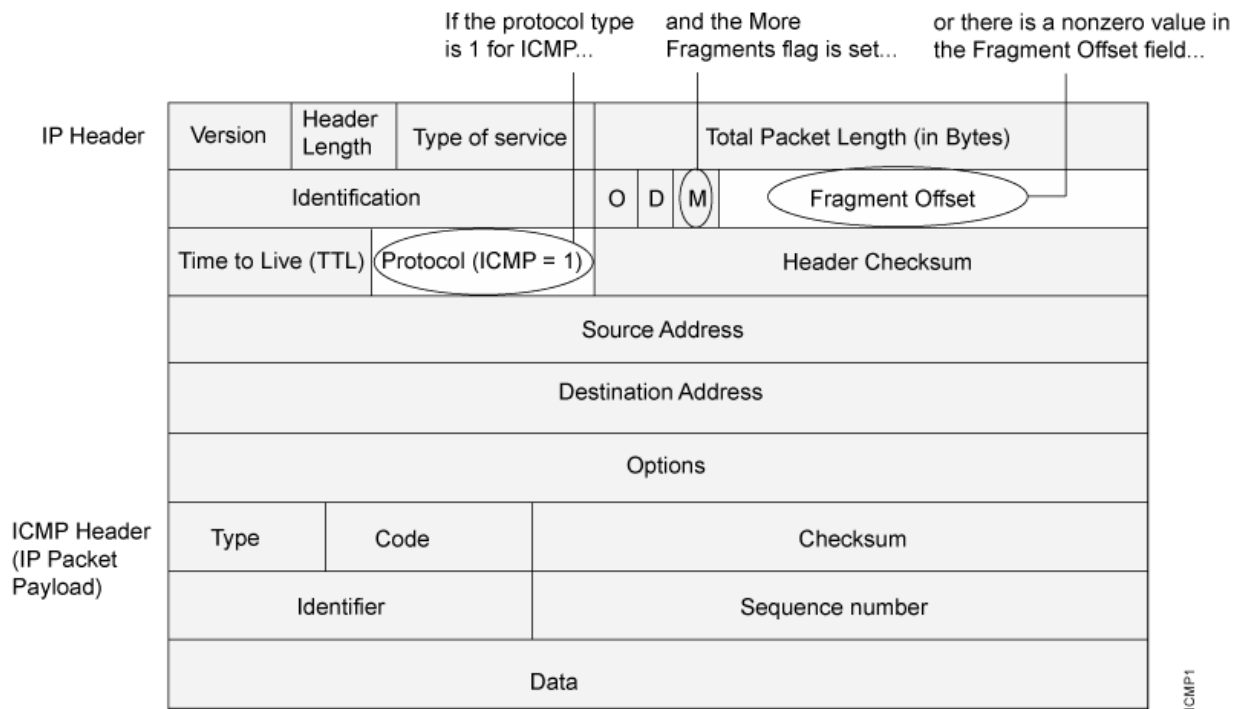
If the protocol type is 1 for ICMP...

and the More Fragments flag is set...

or there is a nonzero value in the Fragment Offset field...

IP Header

| Version | Header Length | Type of service | Total Packet Length (in Bytes) |
|---|---|---|---|
| Identification | | O D M | Fragment Offset |
| Time to Live (TTL) | Protocol (ICMP = 1) | | Header Checksum |
| Source Address | | | |
| Destination Address | | | |
| Options | | | |

ICMP Header (IP Packet Payload)

| Type | Code | Checksum |
|---|---|---|
| Identifier | | Sequence number |
| Data | | |

ICMP1